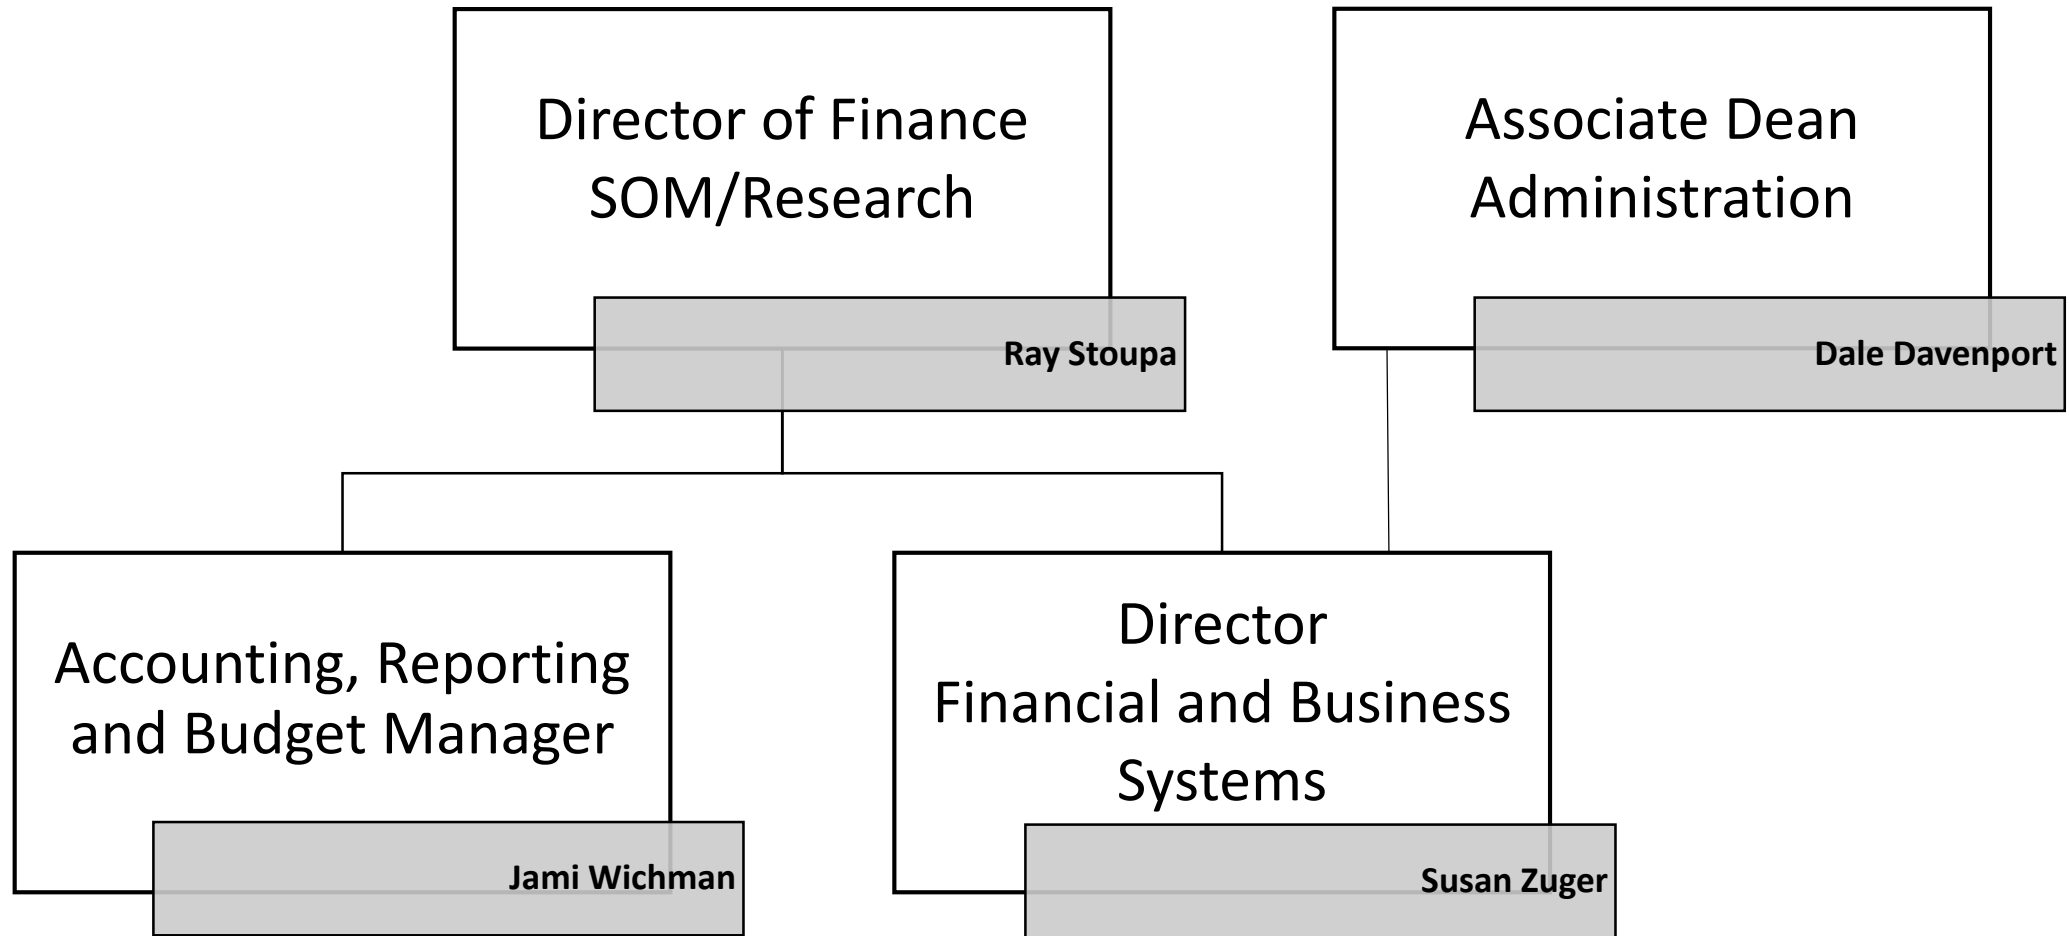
Director of Finance
SOM/Research

Ray Stoupa

Associate Dean
Administration

Dale Davenport

Accounting, Reporting and Budget Manager

Jami Wichman

Director
Financial and Business Systems

Susan Zuger